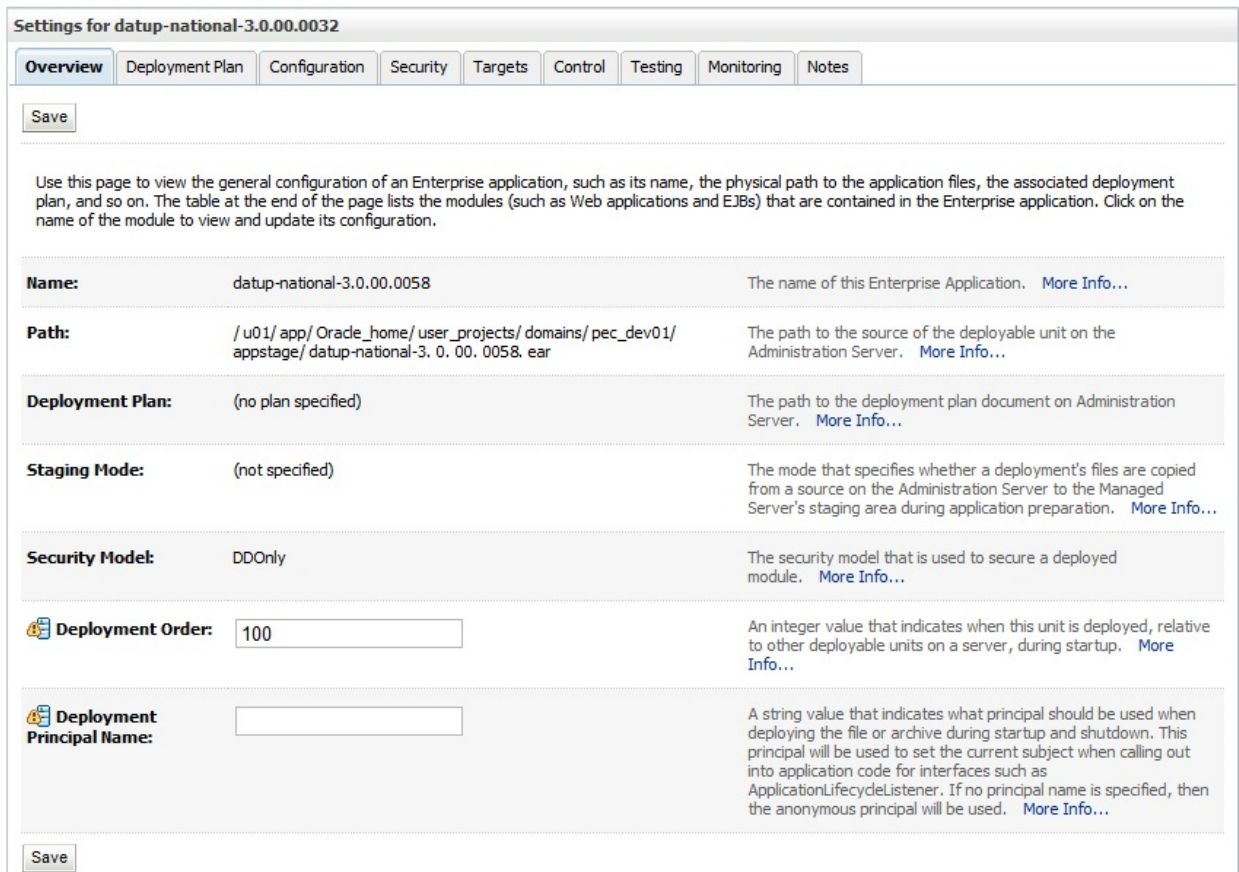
Settings for datup-national-3.0.00.0032

Overview | Deployment Plan | Configuration | Security | Targets | Control | Testing | Monitoring | Notes

Save

Use this page to view the general configuration of an Enterprise application, such as its name, the physical path to the application files, the associated deployment plan, and so on. The table at the end of the page lists the modules (such as Web applications and EJBs) that are contained in the Enterprise application. Click on the name of the module to view and update its configuration.

| | | |
|---|---|---|
| Name: | datup-national-3.0.00.0058 | The name of this Enterprise Application. More Info... |
| Path: | / u01/ app/ Oracle_home/ user_projects/ domains/ pec_dev01/ appstage/ datup-national-3. 0. 00. 0058. ear | The path to the source of the deployable unit on the Administration Server. More Info... |
| Deployment Plan: | (no plan specified) | The path to the deployment plan document on Administration Server. More Info... |
| Staging Mode: | (not specified) | The mode that specifies whether a deployment's files are copied from a source on the Administration Server to the Managed Server's staging area during application preparation. More Info... |
| Security Model: | DDOnly | The security model that is used to secure a deployed module. More Info... |
| Deployment Order: | 100 | An integer value that indicates when this unit is deployed, relative to other deployable units on a server, during startup. More Info... |
| Deployment Principal Name: | | A string value that indicates what principal should be used when deploying the file or archive during startup and shutdown. This principal will be used to set the current subject when calling out into application code for interfaces such as ApplicationLifecycleListener. If no principal name is specified, then the anonymous principal will be used. More Info... |

Save